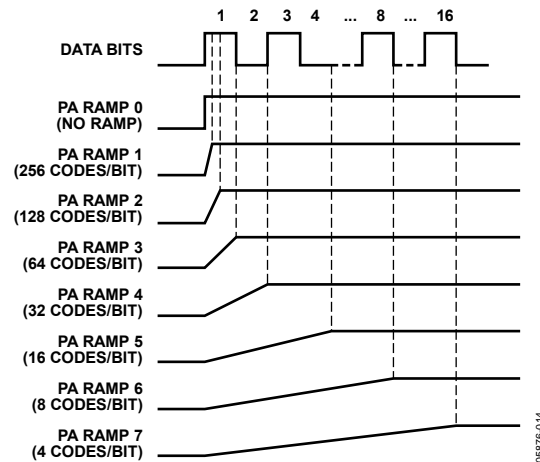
1 2 3 4 ... 8 ... 16

DATA BITS

PA RAMP 0 (NO RAMP)

PA RAMP 1 (256 CODES/BIT)

PA RAMP 2 (128 CODES/BIT)

PA RAMP 3 (64 CODES/BIT)

PA RAMP 4 (32 CODES/BIT)

PA RAMP 5 (16 CODES/BIT)

PA RAMP 6 (8 CODES/BIT)

PA RAMP 7 (4 CODES/BIT)

05876-014